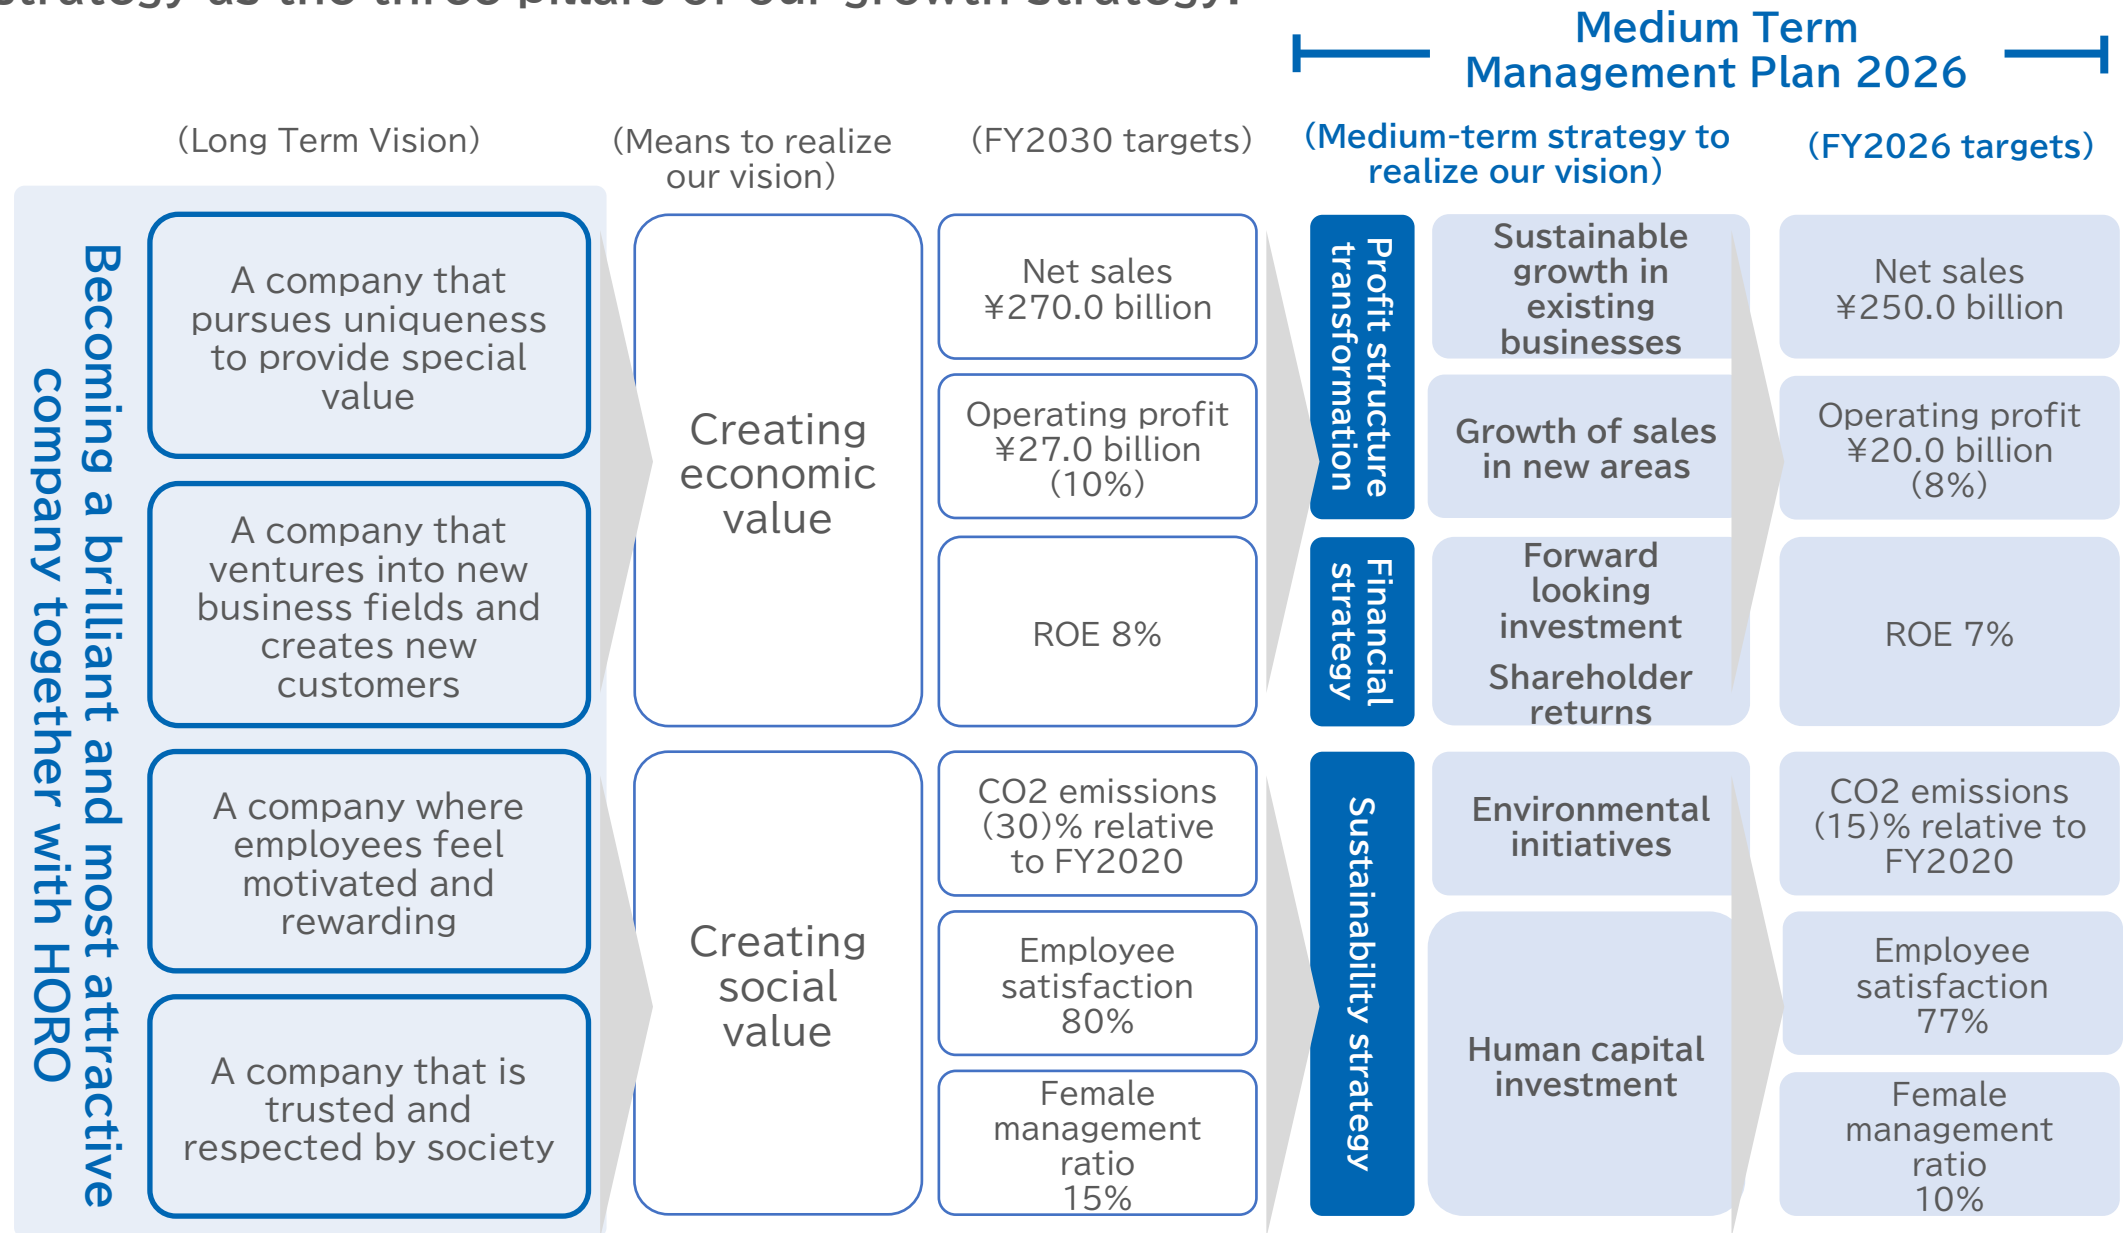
strategy as the three pillars of our growth strategy.

Medium Term Management Plan 2026

(Long Term Vision)

(Means to realize our vision)

(FY2030 targets)

(Medium-term strategy to realize our vision)

(FY2026 targets)

Becoming a brilliant and most attractive company together with HORO

A company that pursues uniqueness to provide special value

A company that ventures into new business fields and creates new customers

A company where employees feel motivated and rewarding

A company that is trusted and respected by society

Creating economic value

Creating social value

Net sales ¥270.0 billion

Operating profit ¥27.0 billion (10%)

ROE 8%

CO2 emissions (30)% relative to FY2020

Employee satisfaction 80%

Female management ratio 15%

Profit structure transformation

Financial strategy

Sustainability strategy

Sustainable growth in existing businesses

Growth of sales in new areas

Forward looking investment

Shareholder returns

Environmental initiatives

Human capital investment

Net sales ¥250.0 billion

Operating profit ¥20.0 billion (8%)

ROE 7%

CO2 emissions (15)% relative to FY2020

Employee satisfaction 77%

Female management ratio 10%